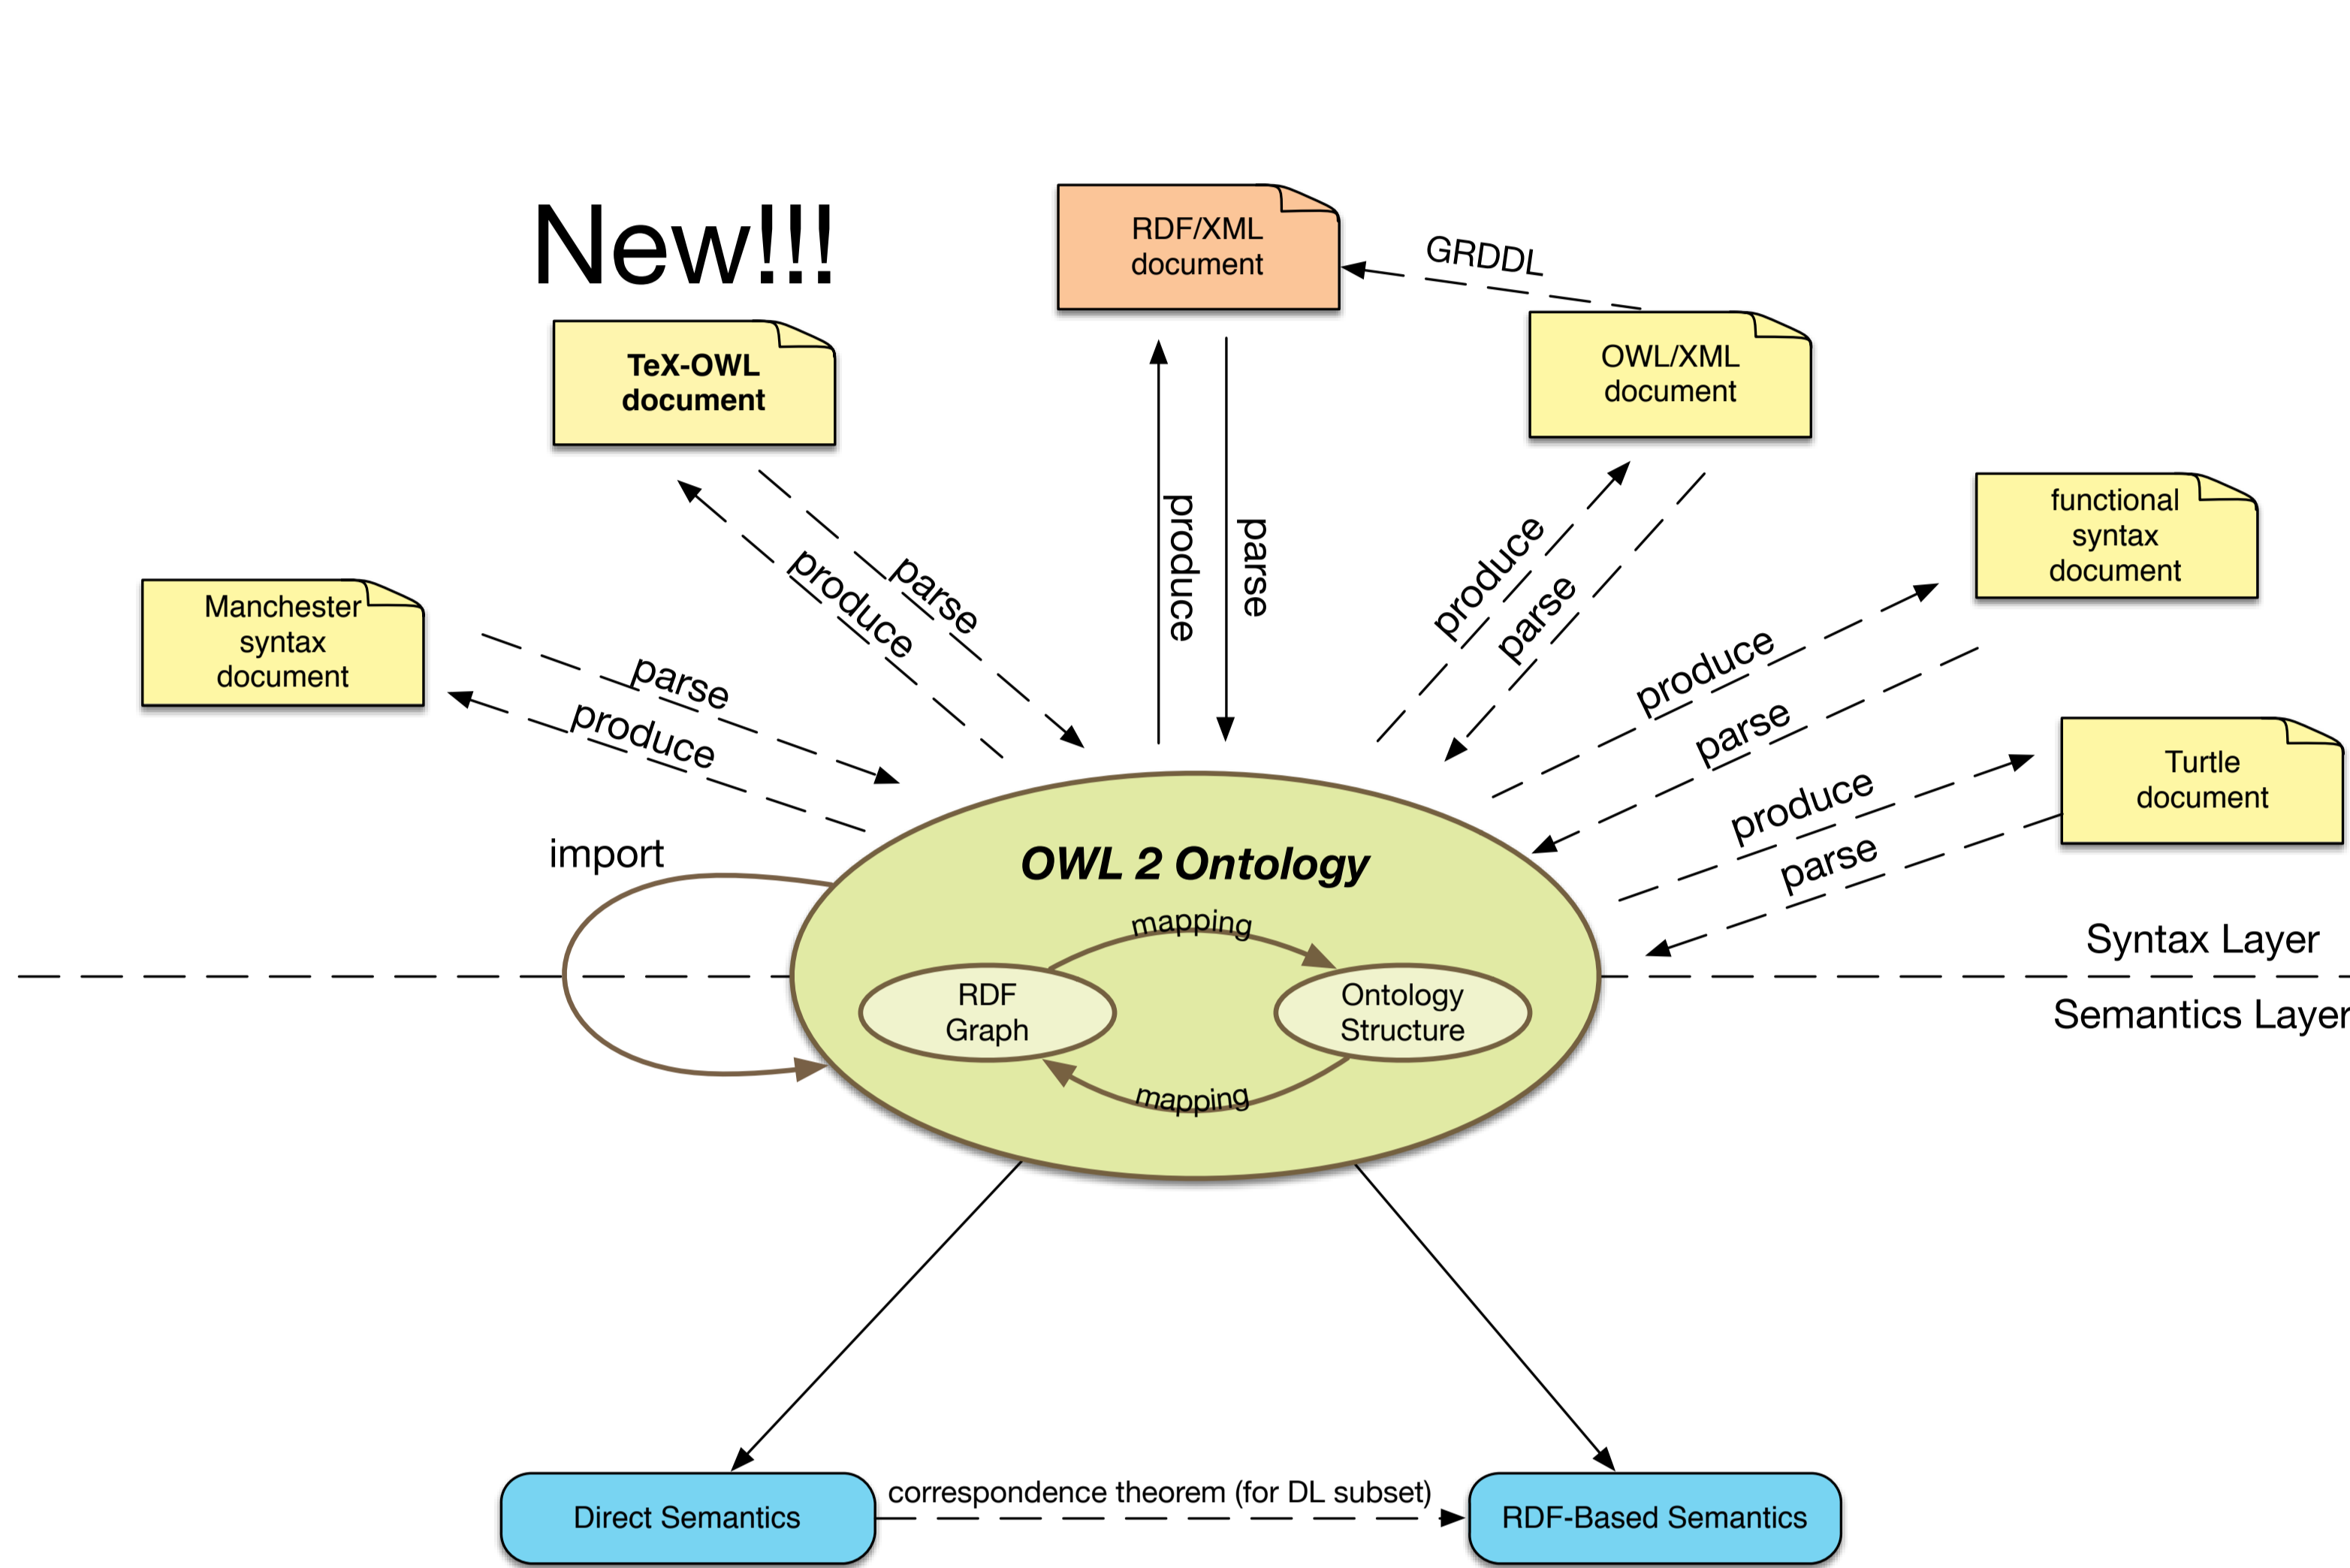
New!!!

RDF/XML document

GRDDL

TeX-OWL document

OWL/XML document

functional syntax document

Manchester syntax document

Turtle document

produce

parse

parse

produce

produce

parse

produce

parse

parse

produce

produce

parse

import

OWL 2 Ontology

mapping

RDF Graph

Ontology Structure

mapping

Syntax Layer

Semantics Layer

Direct Semantics

correspondence theorem (for DL subset)

RDF-Based Semantics